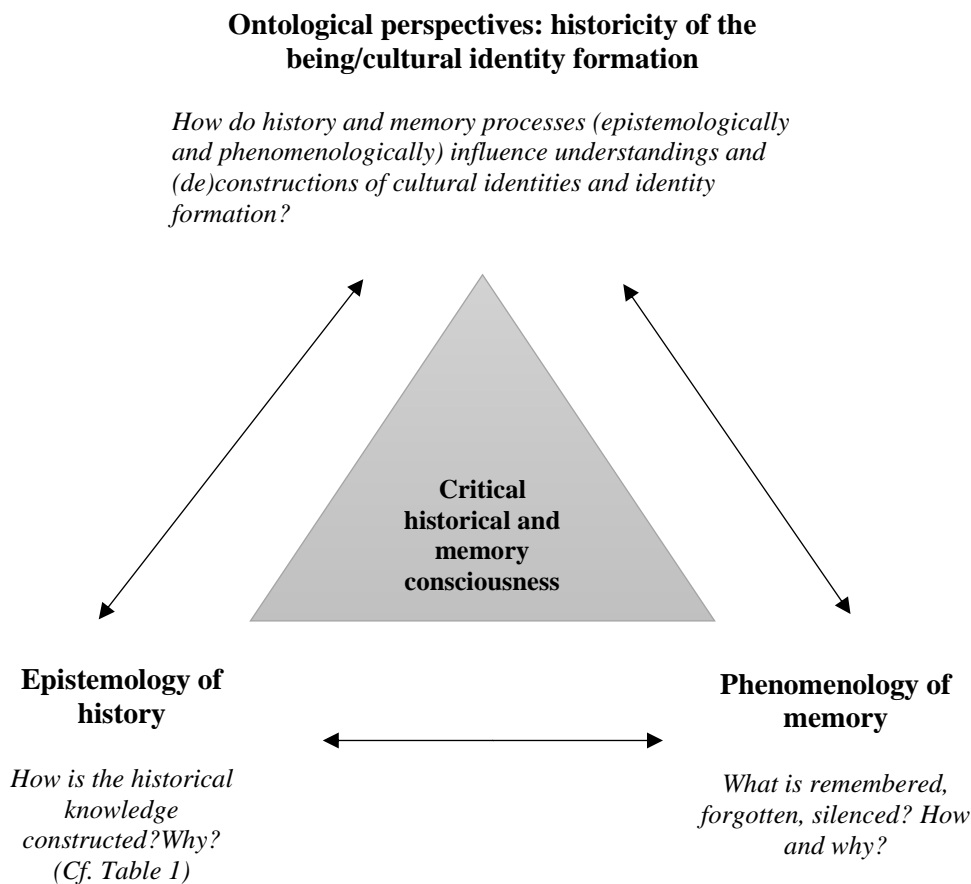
**Ontological perspectives: historicity of the being/cultural identity formation**

*How do history and memory processes (epistemologically and phenomenologically) influence understandings and (de)constructions of cultural identities and identity formation?*

**Critical historical and memory consciousness**

**Epistemology of history**

*How is the historical knowledge constructed?Why? (Cf. Table 1)*

**Phenomenology of memory**

*What is remembered, forgotten, silenced? How and why?*